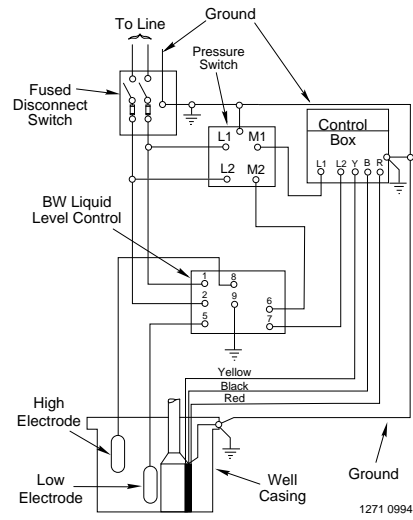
To Line

Ground

Pressure Switch

Fused Disconnect Switch

L1 M1
L2 M2

Control Box

L1 L2 Y B R

BW Liquid Level Control

1 8
2 9
5
6
7

Yellow
Black
Red

High Electrode

Low Electrode

Well Casing

Ground

1271 0994